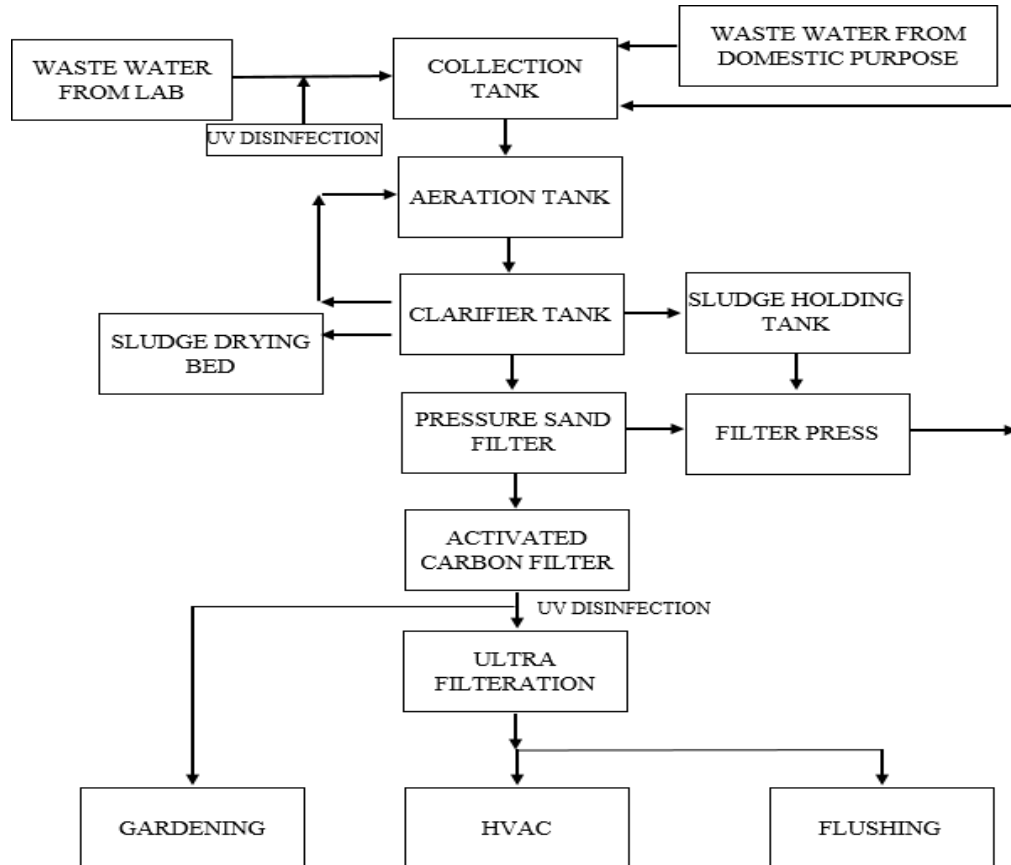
WASTE WATER FROM LAB

UV DISINFECTION

COLLECTION TANK

WASTE WATER FROM DOMESTIC PURPOSE

AERATION TANK

CLARIFIER TANK

SLUDGE DRYING BED

SLUDGE HOLDING TANK

PRESSURE SAND FILTER

FILTER PRESS

ACTIVATED CARBON FILTER

UV DISINFECTION

ULTRA FILTERATION

GARDENING

HVAC

FLUSHING